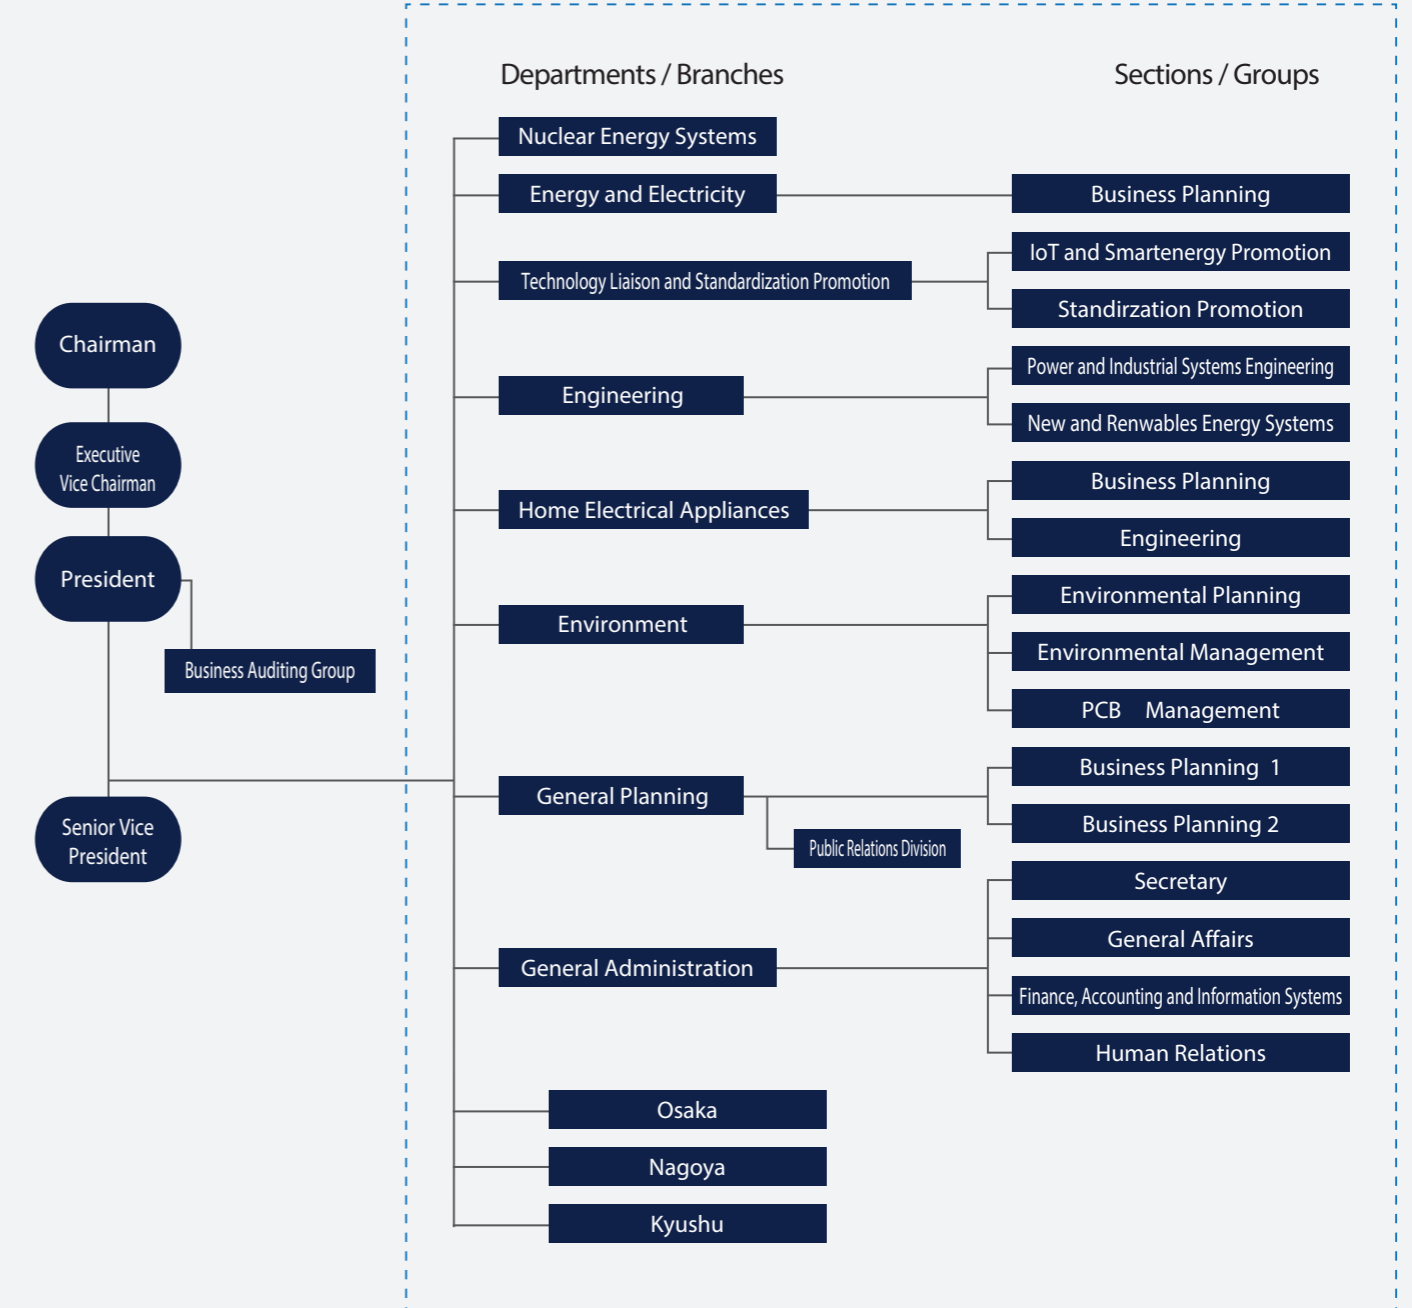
Departments / Branches

Sections / Groups

Chairman

Executive Vice Chairman

President

Business Auditing Group

Senior Vice President

Nuclear Energy Systems

Energy and Electricity

Business Planning

Technology Liaison and Standardization Promotion

IoT and Smartenergy Promotion

Standirzation Promotion

Engineering

Power and Industrial Systems Engineering

New and Renwables Energy Systems

Home Electrical Appliances

Business Planning

Engineering

Environment

Environmental Planning

Environmental Management

PCB Management

General Planning

Business Planning 1

Business Planning 2

Public Relations Division

General Administration

Secretary

General Affairs

Finance, Accounting and Information Systems

Human Relations

Osaka

Nagoya

Kyushu